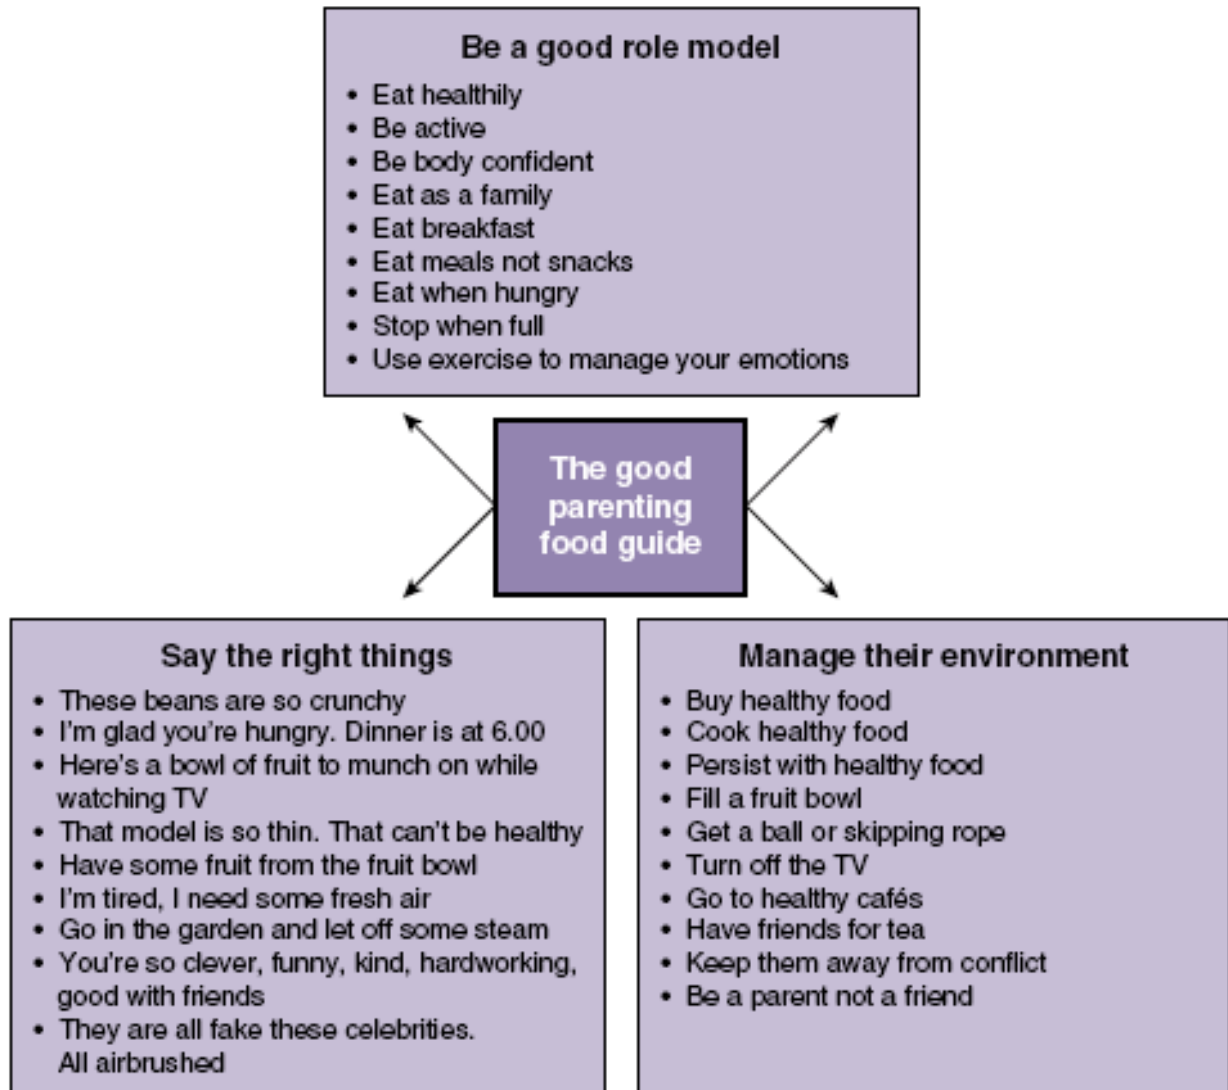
Be a good role model

- Eat healthily
- Be active
- Be body confident
- Eat as a family
- Eat breakfast
- Eat meals not snacks
- Eat when hungry
- Stop when full
- Use exercise to manage your emotions

The good parenting food guide

Say the right things

- These beans are so crunchy
- I'm glad you're hungry. Dinner is at 6.00
- Here's a bowl of fruit to munch on while watching TV
- That model is so thin. That can't be healthy
- Have some fruit from the fruit bowl
- I'm tired, I need some fresh air
- Go in the garden and let off some steam
- You're so clever, funny, kind, hardworking, good with friends
- They are all fake these celebrities. All airbrushed

Manage their environment

- Buy healthy food
- Cook healthy food
- Persist with healthy food
- Fill a fruit bowl
- Get a ball or skipping rope
- Turn off the TV
- Go to healthy cafés
- Have friends for tea
- Keep them away from conflict
- Be a parent not a friend